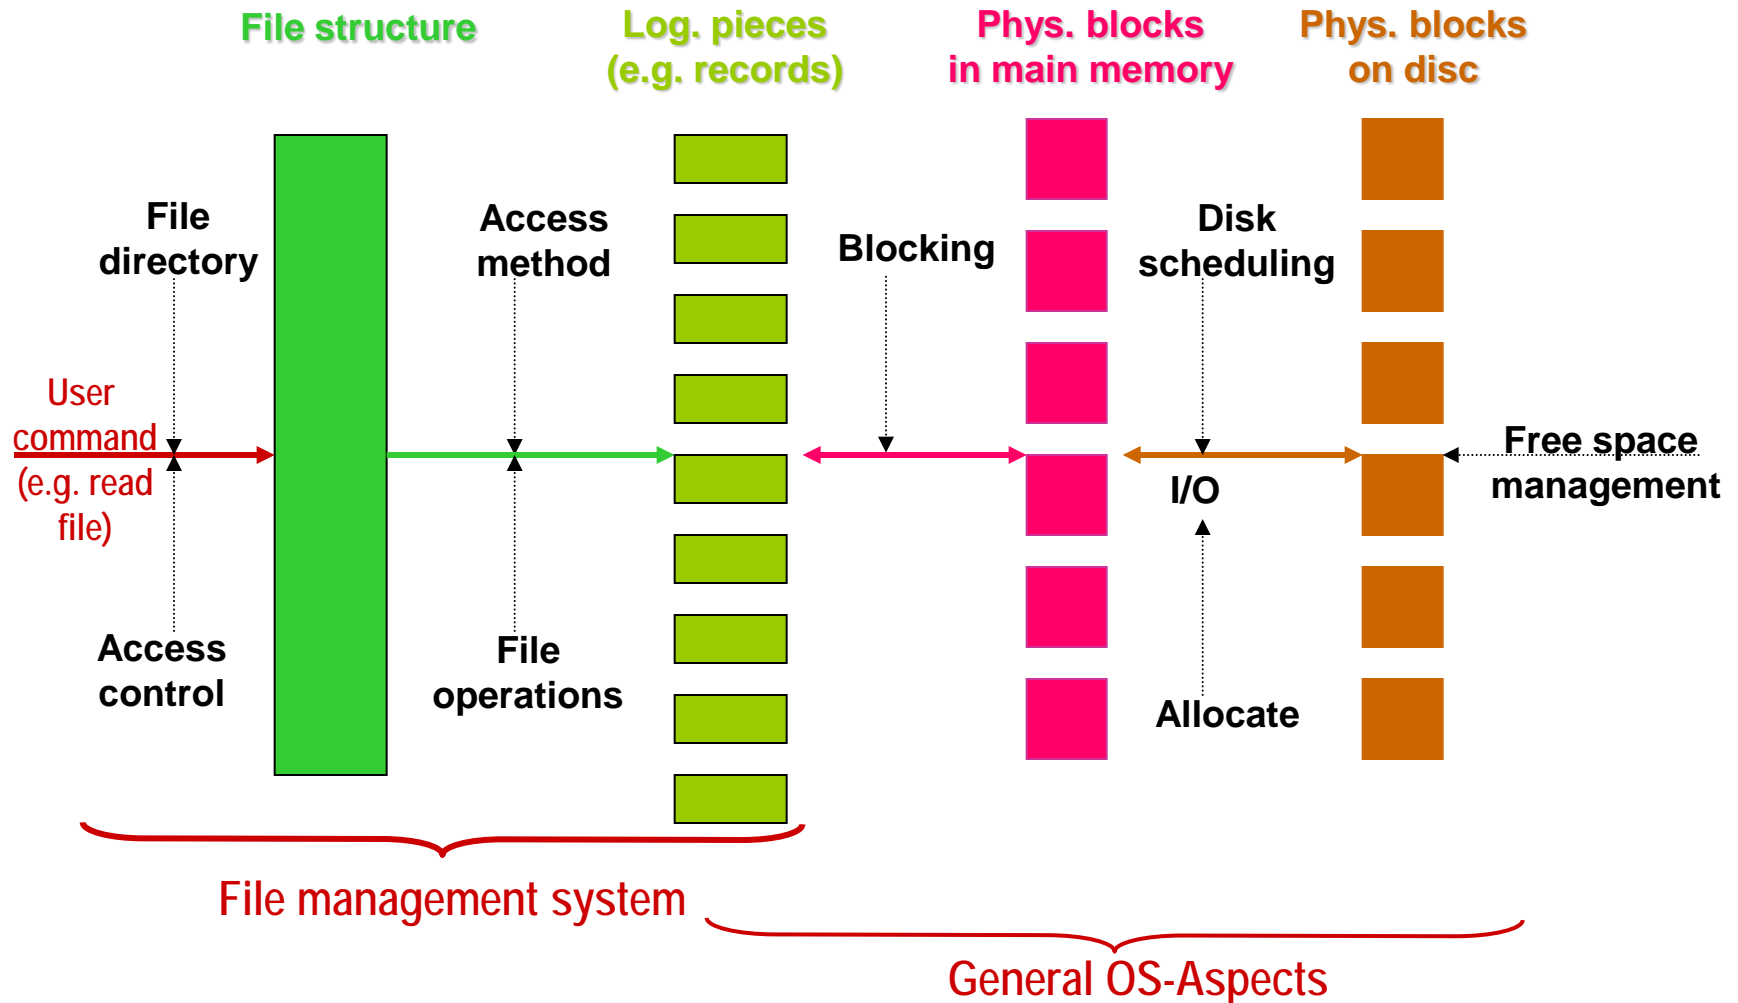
File structure

Log. pieces
(e.g. records)

Phys. blocks
in main memory

Phys. blocks
on disc

File
directory

Access
method

Blocking

Disk
scheduling

User
command
(e.g. read
file)

Free space
management

I/O

Access
control

File
operations

Allocate

File management system

General OS-Aspects